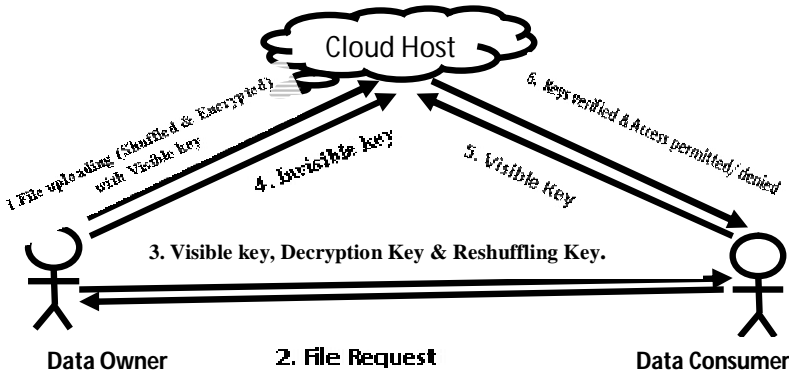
Cloud Host

1 File uploading (Shuffled & Encrypted) with Visible key

4. Invisible key

5. Visible Key

6. Keys verified & Access permitted/denied

3. Visible key, Decryption Key & Reshuffling Key.

Data Owner

2. File Request

Data Consumer